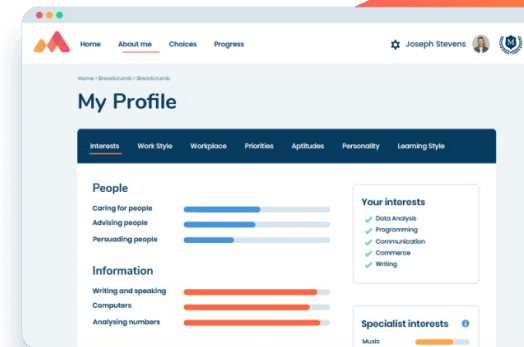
Home About me Choices Progress

Joseph Stevens

Home > Breadcrumb > Breadcrumb

My Profile

Interests Work Style Workplace Priorities Aptitudes Personality Learning Style

People

Caring for people

Advising people

Persuading people

Information

Writing and speaking

Computers

Analysing numbers

Your interests

Data Analysis

Programming

Communication

Commerce

Writing

Specialist interests

Music